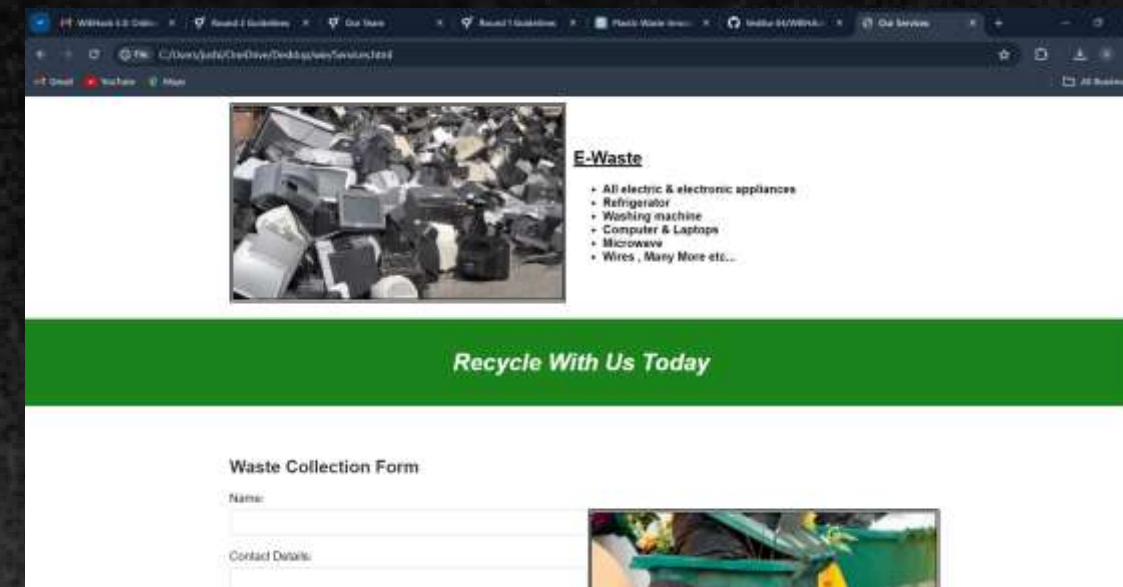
WitHack 5.0 Onlin | Round 2 Guidelines | Our Team | Round 1 Guidelines | Plastic Waste Inve | Vedika-04/WithA | Our Services

File C:/Users/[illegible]/OneDrive/Desktop/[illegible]/services.html

Gmail YouTube Maps

All Bookm

E-Waste

- All electric & electronic appliances
- Refrigerator
- Washing machine
- Computer & Laptops
- Microwave
- Wires , Many More etc...

Recycle With Us Today

Waste Collection Form

Name:

Contact Details: